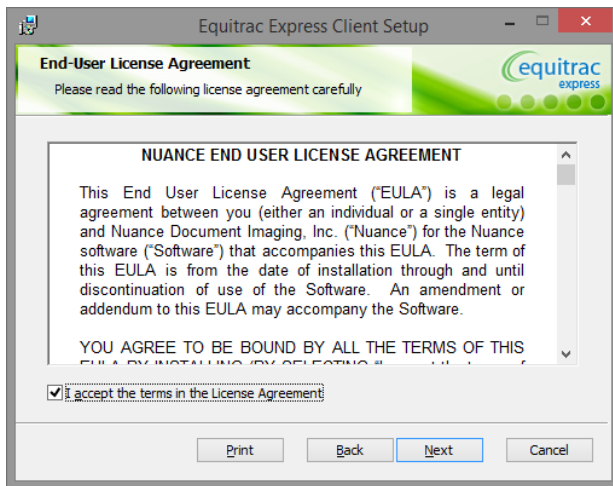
Equitrac Express Client Setup

End-User License Agreement

Please read the following license agreement carefully

equitrac express

NUANCE END USER LICENSE AGREEMENT

This End User License Agreement ("EULA") is a legal agreement between you (either an individual or a single entity) and Nuance Document Imaging, Inc. ("Nuance") for the Nuance software ("Software") that accompanies this EULA. The term of this EULA is from the date of installation through and until discontinuation of use of the Software. An amendment or addendum to this EULA may accompany the Software.

YOU AGREE TO BE BOUND BY ALL THE TERMS OF THIS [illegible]

I accept the terms in the License Agreement

Print

Back

Next

Cancel